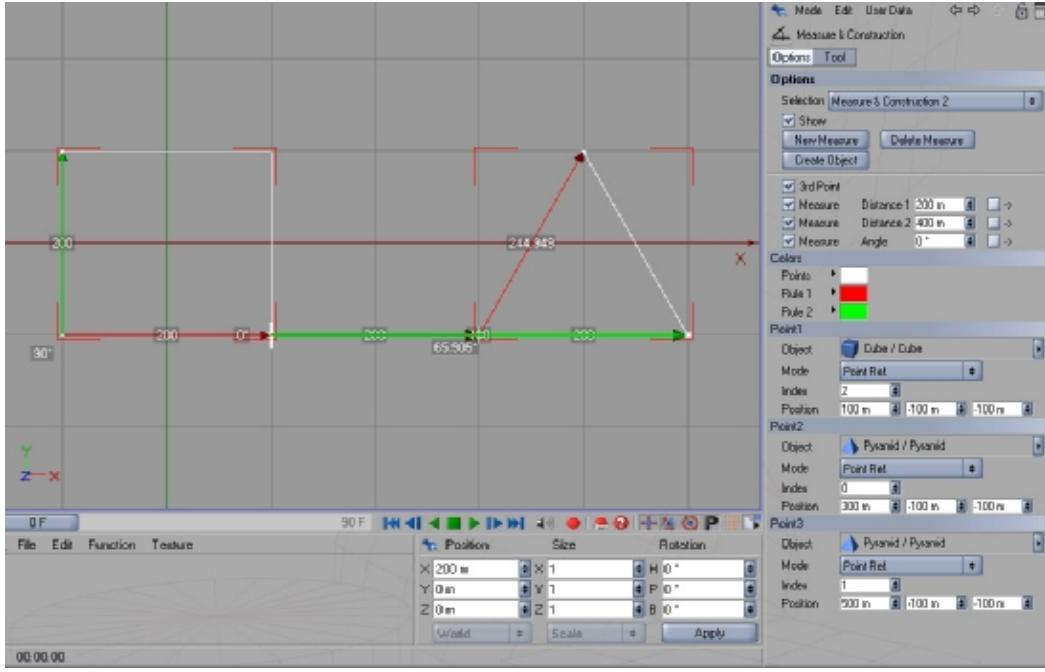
200
200
0°
200
244.948
200
200
90°
65.905°
0°
Y
Z X
0 F
90 F
File Edit Function Texture
Position
Size
Rotation
X 200 m
Y 0 m
Z 0 m
X 1
Y 1
Z 1
H 0°
P 0°
B 0°
World
Scale
Apply
00:00:00

Mode Edit User Data
Measure & Construction
Options Tool
Options
Selection Measure & Construction 2
Show
New Measure
Delete Measure
Create Object
3rd Point
Measure Distance 1 200 m
Measure Distance 2 400 m
Measure Angle 0°
Colors
Points
Rule 1
Rule 2
Point1
Object Cube / Cube
Mode Point Ret.
Index 2
Position 100 m -100 m -100 m
Point2
Object Pyramid / Pyramid
Mode Point Ret.
Index 0
Position 300 m -100 m -100 m
Point3
Object Pyramid / Pyramid
Mode Point Ret.
Index 1
Position 500 m -100 m -100 m